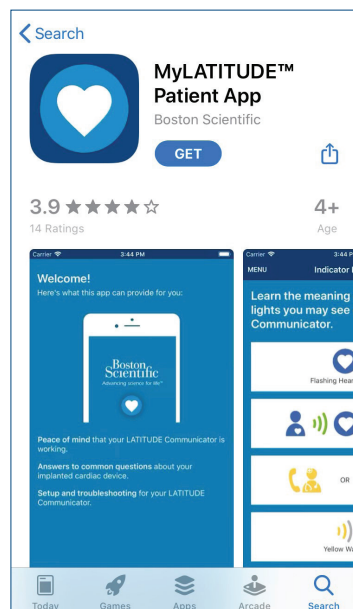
< Search

MyLATITUDE™ Patient App
Boston Scientific

GET

3.9 ★★★★☆
14 Ratings

4+
Age

Carrier
3:44 PM

Welcome!
Here's what this app can provide for you:

Boston Scientific
Advancing science for life™

Peace of mind that your LATITUDE Communicator is working.

Answers to common questions about your implanted cardiac device.

Setup and troubleshooting for your LATITUDE Communicator.

Carrier
3:44 P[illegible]
MENU
Indicator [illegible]

Learn the meaning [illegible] lights you may see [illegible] Communicator.

Flashing Hear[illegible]

OR

Yellow W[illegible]

Today
Games
Apps
Arcade
Search